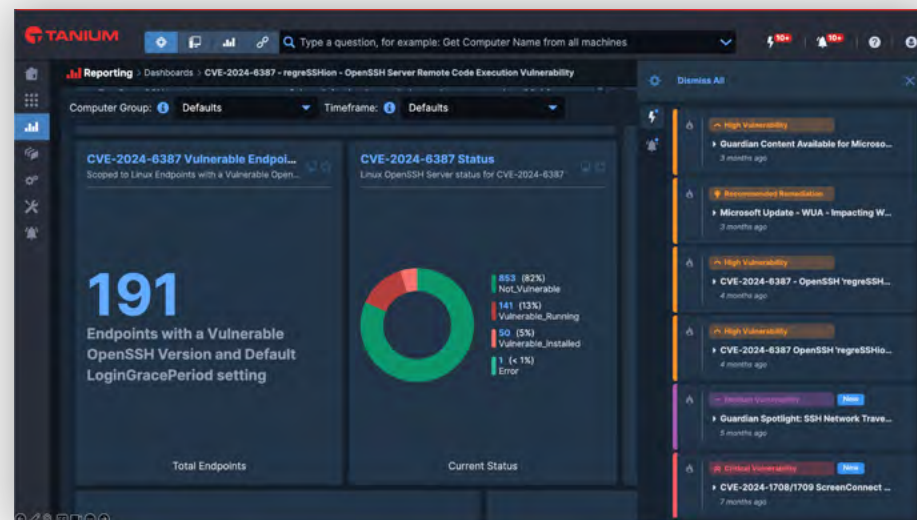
TANIUM

Type a question, for example: Get Computer Name from all machines

10+ 10+

Reporting > Dashboards > CVE-2024-6387 - regreSSHion - OpenSSH Server Remote Code Execution Vulnerability

Computer Group: Defaults Timeframe: Defaults

CVE-2024-6387 Vulnerable Endpoi...
Scoped to Linux Endpoints with a Vulnerable Open...

191
Endpoints with a Vulnerable OpenSSH Version and Default LoginGracePeriod setting

Total Endpoints

CVE-2024-6387 Status
Linux OpenSSH Server status for CVE-2024-6387

853 (82%) Not_Vulnerable
141 (13%) Vulnerable_Running
50 (5%) Vulnerable_Installed
1 (< 1%) Error

Current Status

Dismiss All

High Vulnerability
Guardian Content Available for Microso...
3 months ago

Recommended Remediation
Microsoft Update - WUA - Impacting W...
3 months ago

High Vulnerability
CVE-2024-6387 - OpenSSH 'regreSSH...
4 months ago

High Vulnerability
CVE-2024-6387 OpenSSH 'regreSSHio...
4 months ago

Medium Vulnerability New
Guardian Spotlight: SSH Network Trave...
5 months ago

Critical Vulnerability New
CVE-2024-1708/1709 ScreenConnect ...
7 months ago